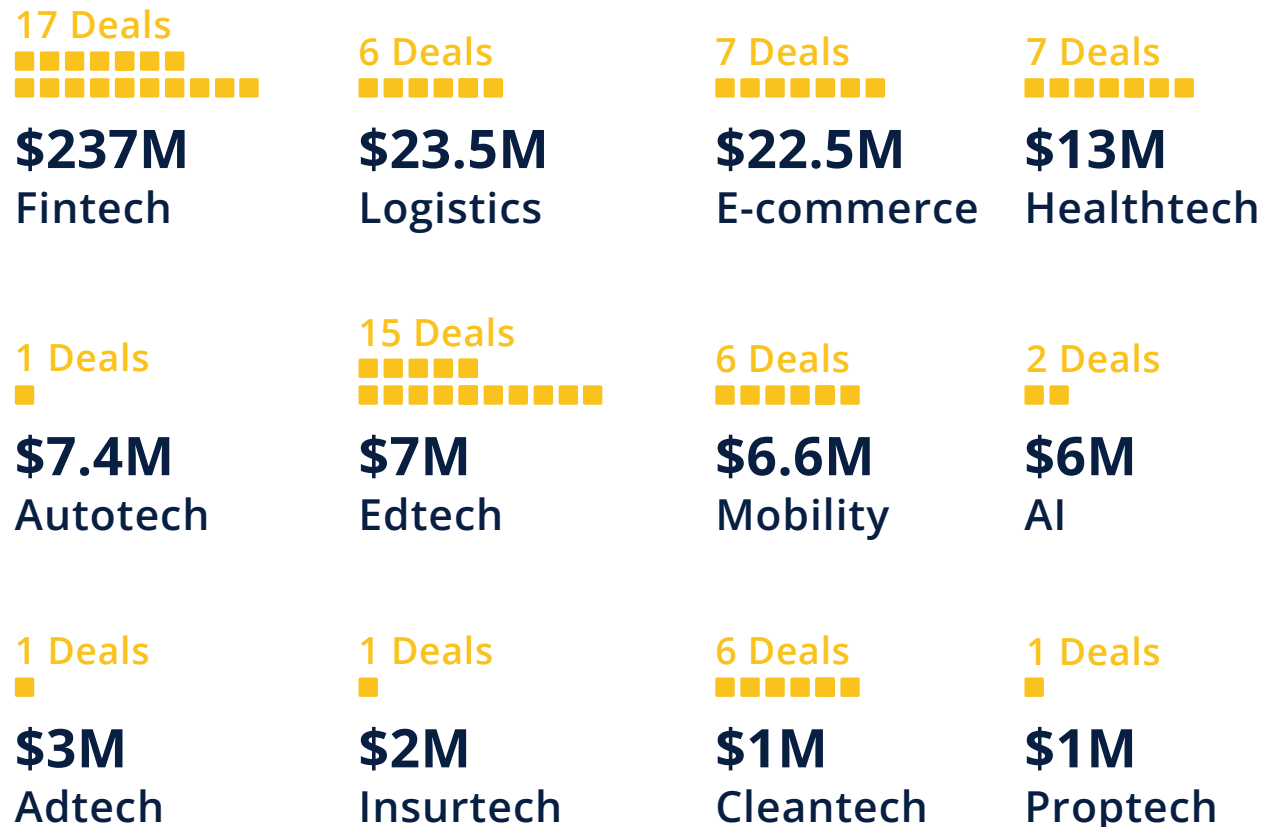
17 Deals
$237M
Fintech

6 Deals
$23.5M
Logistics

7 Deals
$22.5M
E-commerce

7 Deals
$13M
Healthtech

1 Deals
$7.4M
Autotech

15 Deals
$7M
Edtech

6 Deals
$6.6M
Mobility

2 Deals
$6M
AI

1 Deals
$3M
Adtech

1 Deals
$2M
Insurtech

6 Deals
$1M
Cleantech

1 Deals
$1M
Proptech